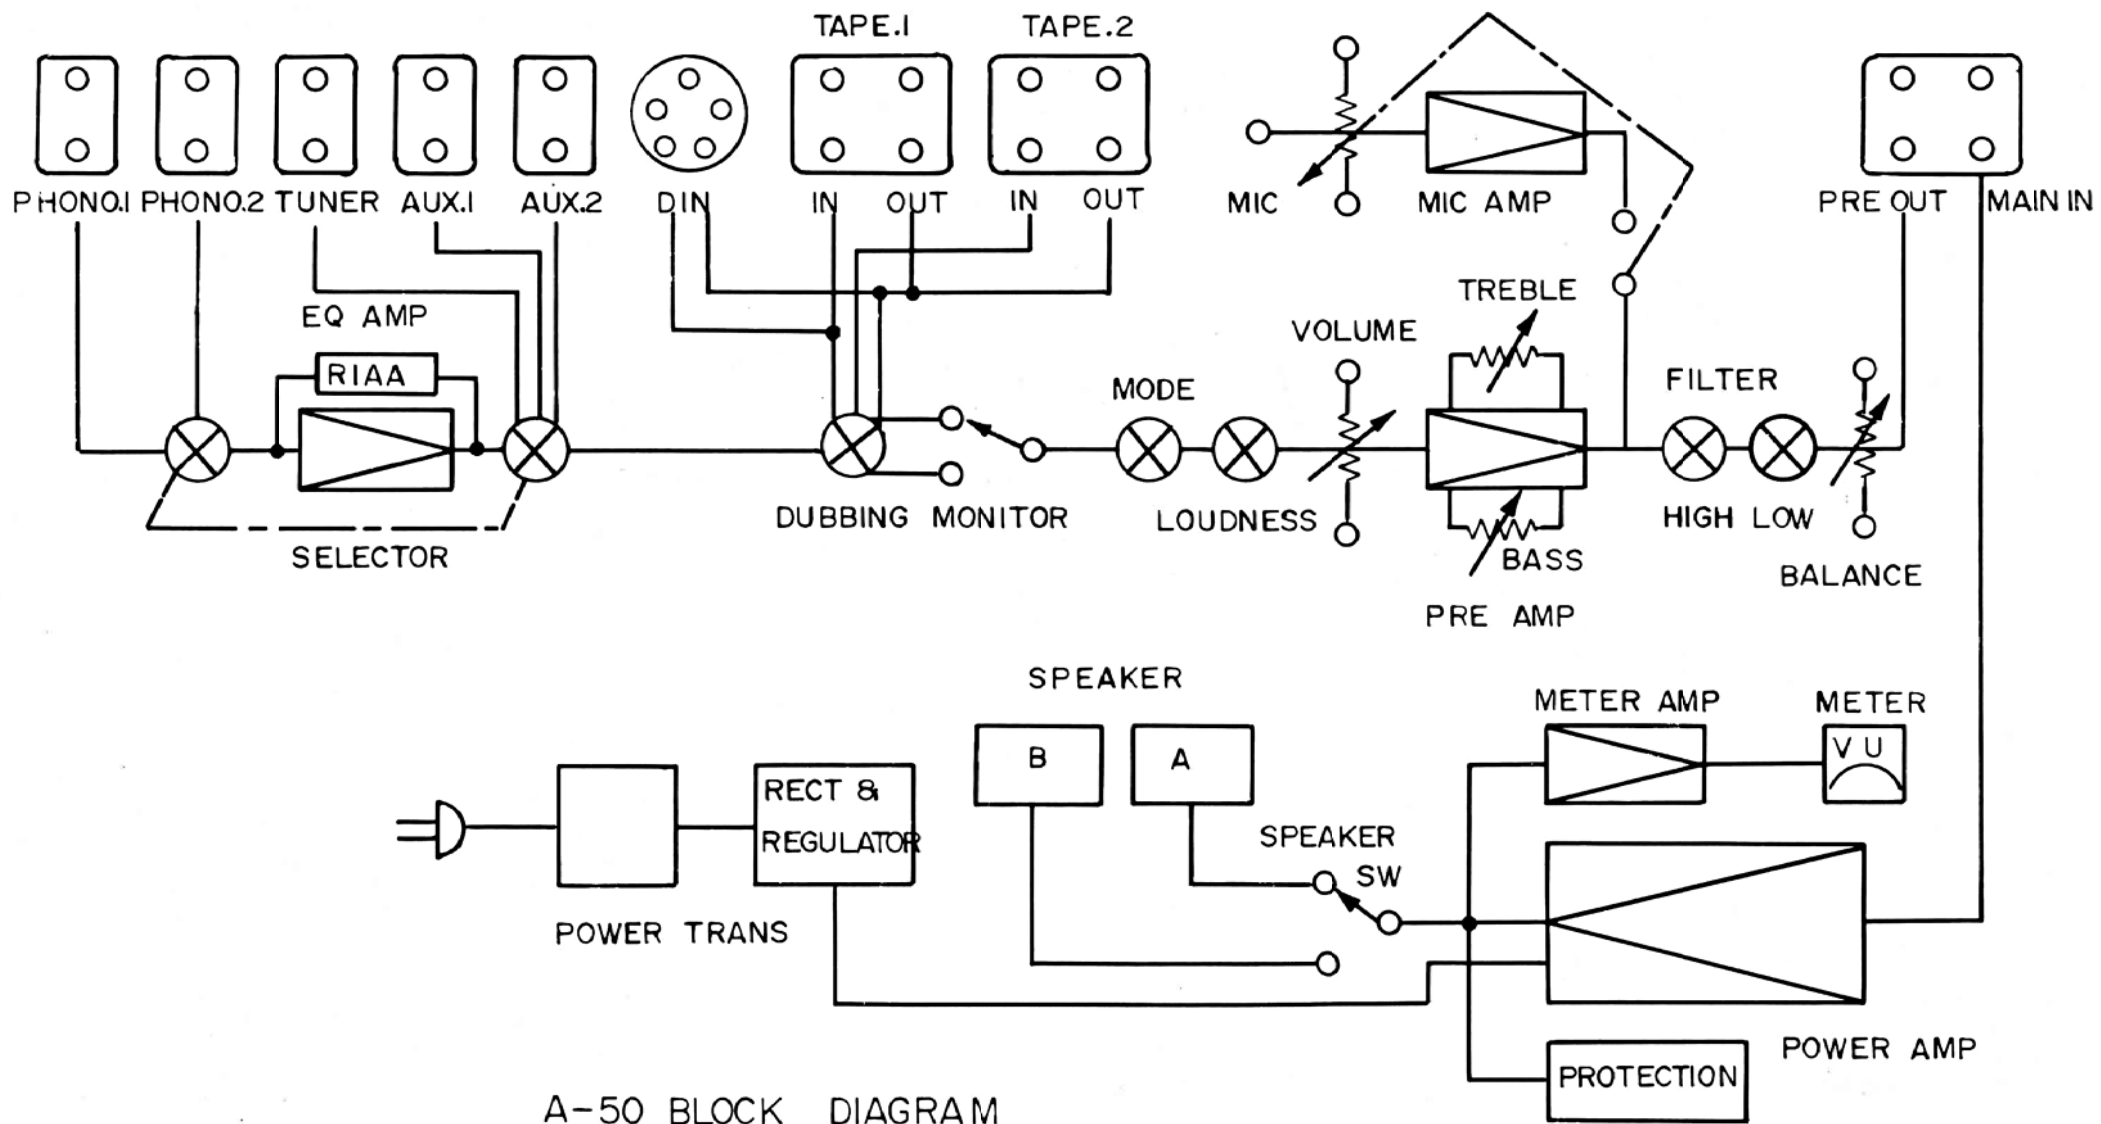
TAPE.1 TAPE.2

PHONO.1 PHONO.2 TUNER AUX.1 AUX.2 DIN IN OUT IN OUT

MIC MIC AMP

PRE OUT MAIN IN

EQ AMP

RIAA

SELECTOR

DUBBING MONITOR

MODE

LOUDNESS

VOLUME

TREBLE

BASS

PRE AMP

FILTER

HIGH LOW

BALANCE

SPEAKER

B A

METER AMP

METER

VU

RECT &
REGULATOR

POWER TRANS

SPEAKER SW

POWER AMP

PROTECTION

A-50 BLOCK DIAGRAM